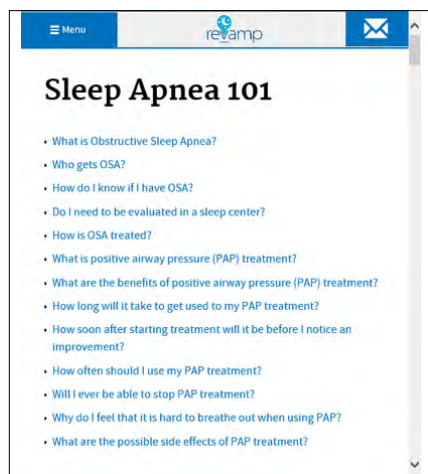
Menu

revamp

Sleep Apnea 101

• What is Obstructive Sleep Apnea?
• Who gets OSA?
• How do I know if I have OSA?
• Do I need to be evaluated in a sleep center?
• How is OSA treated?
• What is positive airway pressure (PAP) treatment?
• What are the benefits of positive airway pressure (PAP) treatment?
• How long will it take to get used to my PAP treatment?
• How soon after starting treatment will it be before I notice an improvement?
• How often should I use my PAP treatment?
• Will I ever be able to stop PAP treatment?
• Why do I feel that it is hard to breathe out when using PAP?
• What are the possible side effects of PAP treatment?